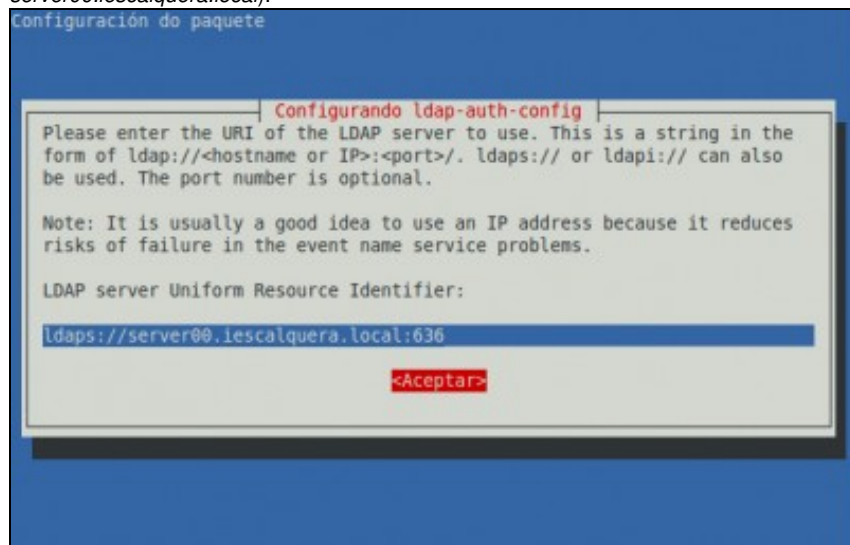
server00.iescalquera.local).

Configuración do paquete

Configurando ldap-auth-config

Please enter the URI of the LDAP server to use. This is a string in the form of ldap://<hostname or IP>:<port>/. ldaps:// or ldapi:// can also be used. The port number is optional.

Note: It is usually a good idea to use an IP address because it reduces risks of failure in the event name service problems.

LDAP server Uniform Resource Identifier:

ldaps://server00.iescalquera.local:636

<Aceptar>